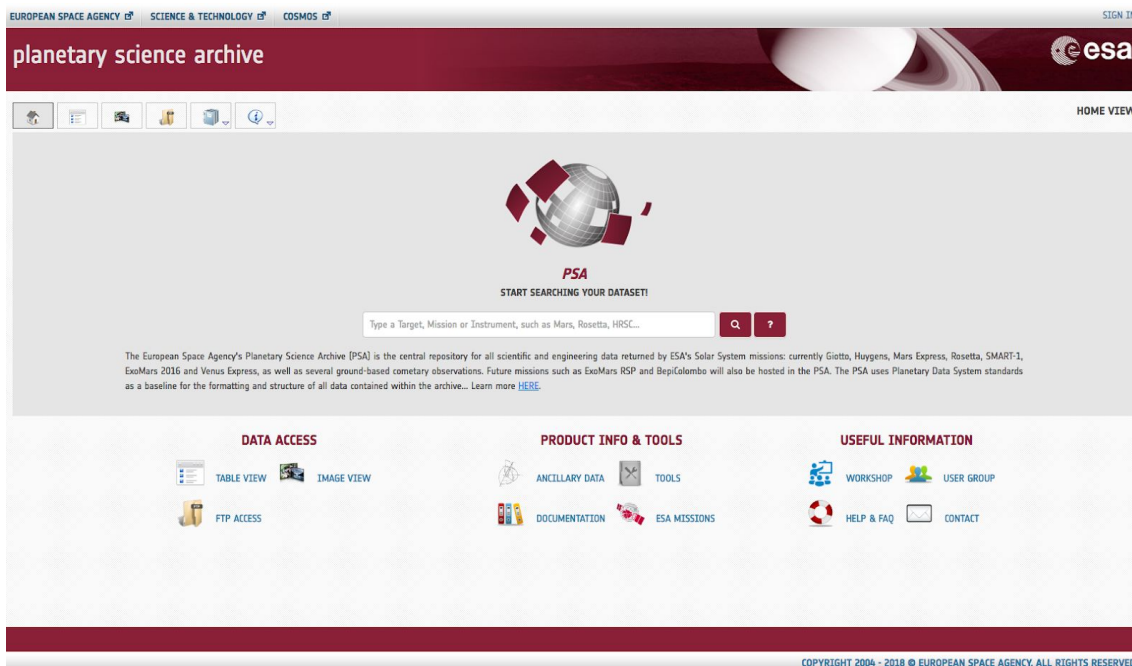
EUROPEAN SPACE AGENCY SCIENCE & TECHNOLOGY COSMOS

SIGN I

planetary science archive

esa

HOME VIEW

PSA

START SEARCHING YOUR DATASET!

Type a Target, Mission or Instrument, such as Mars, Rosetta, HRSC...

?

The European Space Agency's Planetary Science Archive (PSA) is the central repository for all scientific and engineering data returned by ESA's Solar System missions: currently Giotto, Huygens, Mars Express, Rosetta, SMART-1, ExoMars 2016 and Venus Express, as well as several ground-based cometary observations. Future missions such as ExoMars RSP and BepiColombo will also be hosted in the PSA. The PSA uses Planetary Data System standards as a baseline for the formatting and structure of all data contained within the archive... Learn more HERE.

DATA ACCESS

TABLE VIEW

IMAGE VIEW

FTP ACCESS

PRODUCT INFO & TOOLS

ANCILLARY DATA

TOOLS

DOCUMENTATION

ESA MISSIONS

USEFUL INFORMATION

WORKSHOP

USER GROUP

HELP & FAQ

CONTACT

COPYRIGHT 2004 - 2018 © EUROPEAN SPACE AGENCY. ALL RIGHTS RESERVE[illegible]